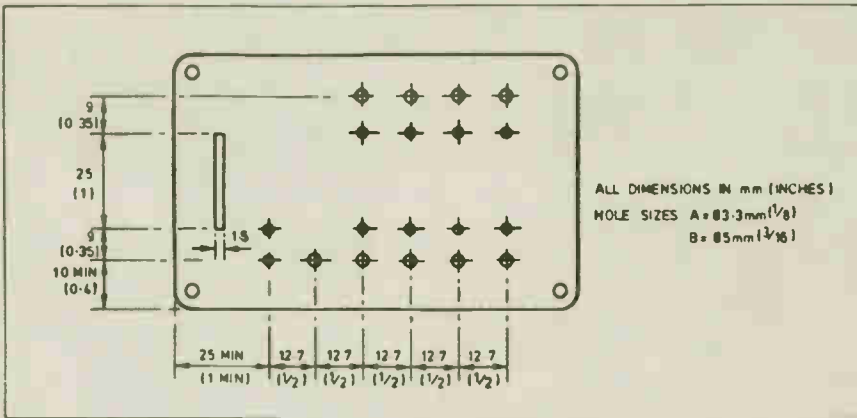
9
(0.35)

25
(1)

9
(0.35)

10 MIN
(0.4)

1.5

ALL DIMENSIONS IN mm (INCHES)
HOLE SIZES A = Ø3.3mm ($\frac{1}{8}$)
B = Ø5mm ($\frac{3}{16}$)

25 MIN
(1 MIN)

12.7
($\frac{1}{2}$)

12.7
($\frac{1}{2}$)

12.7
($\frac{1}{2}$)

12.7
($\frac{1}{2}$)

12.7
($\frac{1}{2}$)